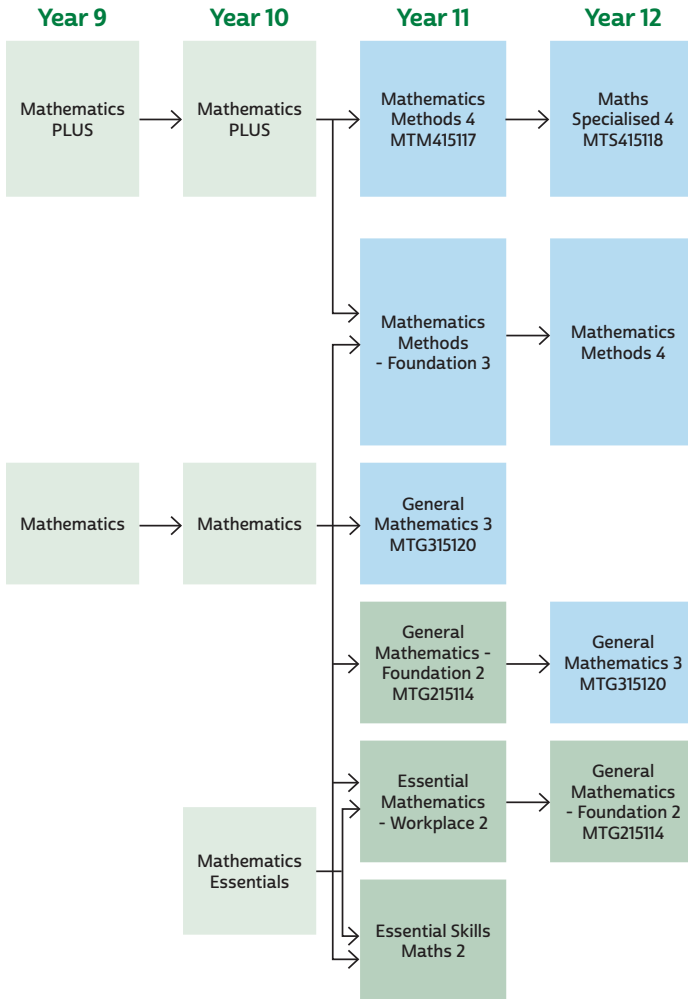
Year 9

Year 10

Year 11

Year 12

Mathematics PLUS

Mathematics PLUS

Mathematics Methods 4 MTM415117

Maths Specialised 4 MTS415118

Mathematics Methods - Foundation 3

Mathematics Methods 4

Mathematics

Mathematics

General Mathematics 3 MTG315120

General Mathematics - Foundation 2 MTG215114

General Mathematics 3 MTG315120

Mathematics Essentials

Essential Mathematics - Workplace 2

General Mathematics - Foundation 2 MTG215114

Essential Skills Maths 2